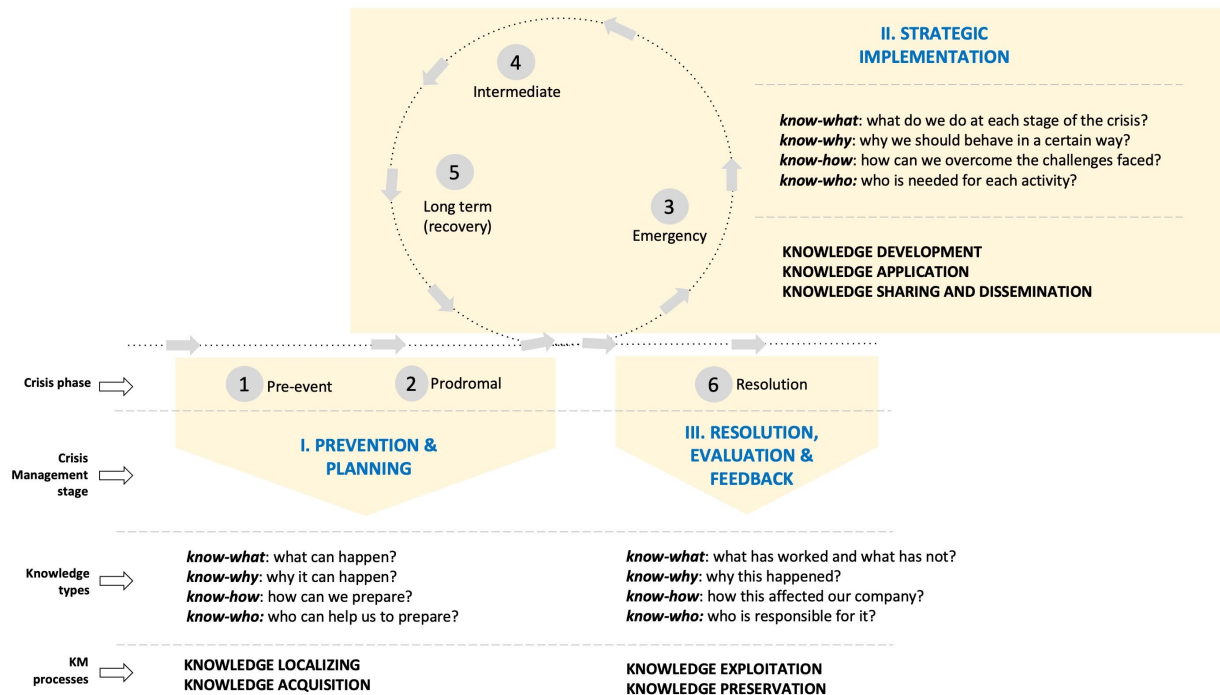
II. STRATEGIC IMPLEMENTATION

know-what: what do we do at each stage of the crisis?
know-why: why we should behave in a certain way?
know-how: how can we overcome the challenges faced?
know-who: who is needed for each activity?

KNOWLEDGE DEVELOPMENT
KNOWLEDGE APPLICATION
KNOWLEDGE SHARING AND DISSEMINATION

4 Intermediate

5 Long term (recovery)

3 Emergency

Crisis phase

1 Pre-event

2 Prodromal

6 Resolution

Crisis Management stage

I. PREVENTION & PLANNING

III. RESOLUTION, EVALUATION & FEEDBACK

Knowledge types

know-what: what can happen?
know-why: why it can happen?
know-how: how can we prepare?
know-who: who can help us to prepare?

know-what: what has worked and what has not?
know-why: why this happened?
know-how: how this affected our company?
know-who: who is responsible for it?

KM processes

KNOWLEDGE LOCALIZING
KNOWLEDGE ACQUISITION

KNOWLEDGE EXPLOITATION
KNOWLEDGE PRESERVATION